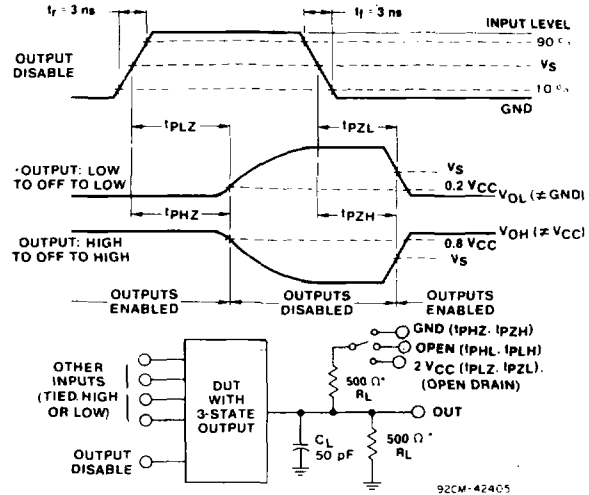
$t_r = 3$ ns

$t_f = 3$ ns

INPUT LEVEL

90 %

OUTPUT DISABLE

VS

10 %

GND

$t_{PLZ}$

$t_{PZL}$

OUTPUT: LOW TO OFF TO LOW

VS

0.2 $V_{CC}$ $V_{OL}$ (≠ GND)

$t_{PHZ}$

$t_{PZH}$

OUTPUT: HIGH TO OFF TO HIGH

$V_{OH}$ (≠ $V_{CC}$)

0.8 $V_{CC}$

VS

OUTPUTS ENABLED

OUTPUTS DISABLED

OUTPUTS ENABLED

OTHER INPUTS (TIED HIGH OR LOW)

DUT WITH 3-STATE OUTPUT

OUTPUT DISABLE

GND ($t_{PHZ}$, $t_{PZH}$)

OPEN ($t_{PHL}$, $t_{PLH}$)

2 $V_{CC}$ ($t_{PLZ}$, $t_{PZL}$), (OPEN DRAIN)

500 Ω* $R_L$

OUT

$C_L$ 50 pF

500 Ω* $R_L$

92CM-42405